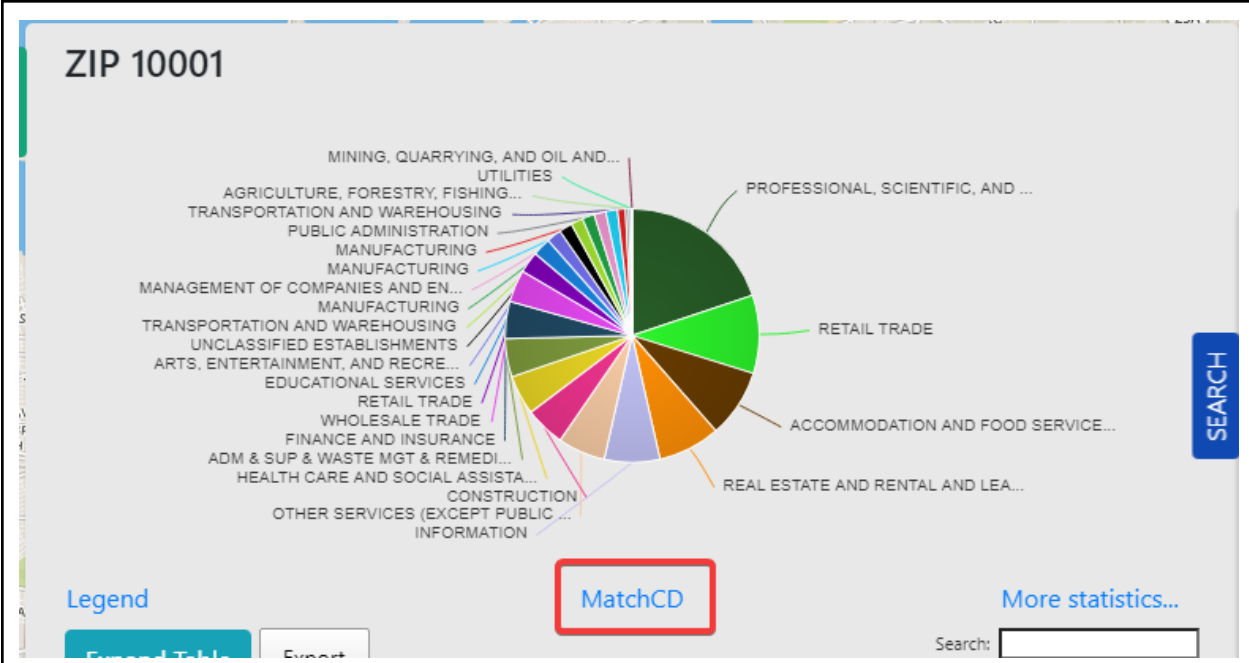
ZIP 10001

MINING, QUARRYING, AND OIL AND...
UTILITIES
AGRICULTURE, FORESTRY, FISHING...
TRANSPORTATION AND WAREHOUSING
PUBLIC ADMINISTRATION
MANUFACTURING
MANUFACTURING
MANAGEMENT OF COMPANIES AND EN...
MANUFACTURING
TRANSPORTATION AND WAREHOUSING
UNCLASSIFIED ESTABLISHMENTS
ARTS, ENTERTAINMENT, AND RECRE...
EDUCATIONAL SERVICES
RETAIL TRADE
WHOLESALE TRADE
FINANCE AND INSURANCE
ADM & SUP & WASTE MGT & REMEDI...
HEALTH CARE AND SOCIAL ASSISTA...
CONSTRUCTION
OTHER SERVICES (EXCEPT PUBLIC ...
INFORMATION
PROFESSIONAL, SCIENTIFIC, AND ...
RETAIL TRADE
ACCOMMODATION AND FOOD SERVICE...
REAL ESTATE AND RENTAL AND LEA...

SEARCH

Legend
MatchCD
More statistics...

Expand Table
Export
Search: